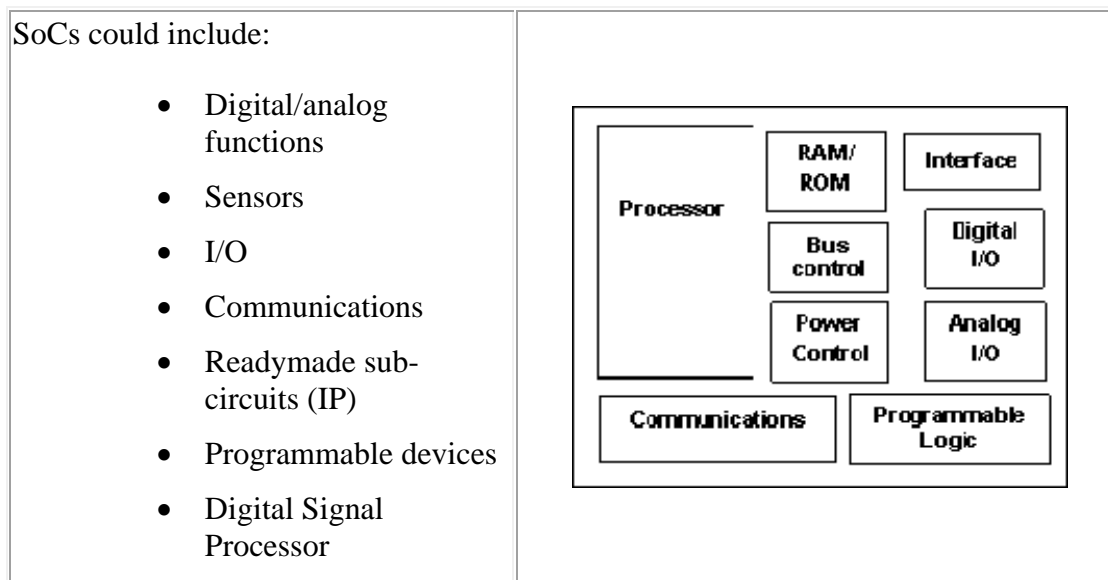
SoCs could include:

- Digital/analog functions
- Sensors
- I/O
- Communications
- Readymade sub-circuits (IP)
- Programmable devices
- Digital Signal Processor

Processor

RAM/ ROM

Interface

Bus control

Digital I/O

Power Control

Analog I/O

Communications

Programmable Logic